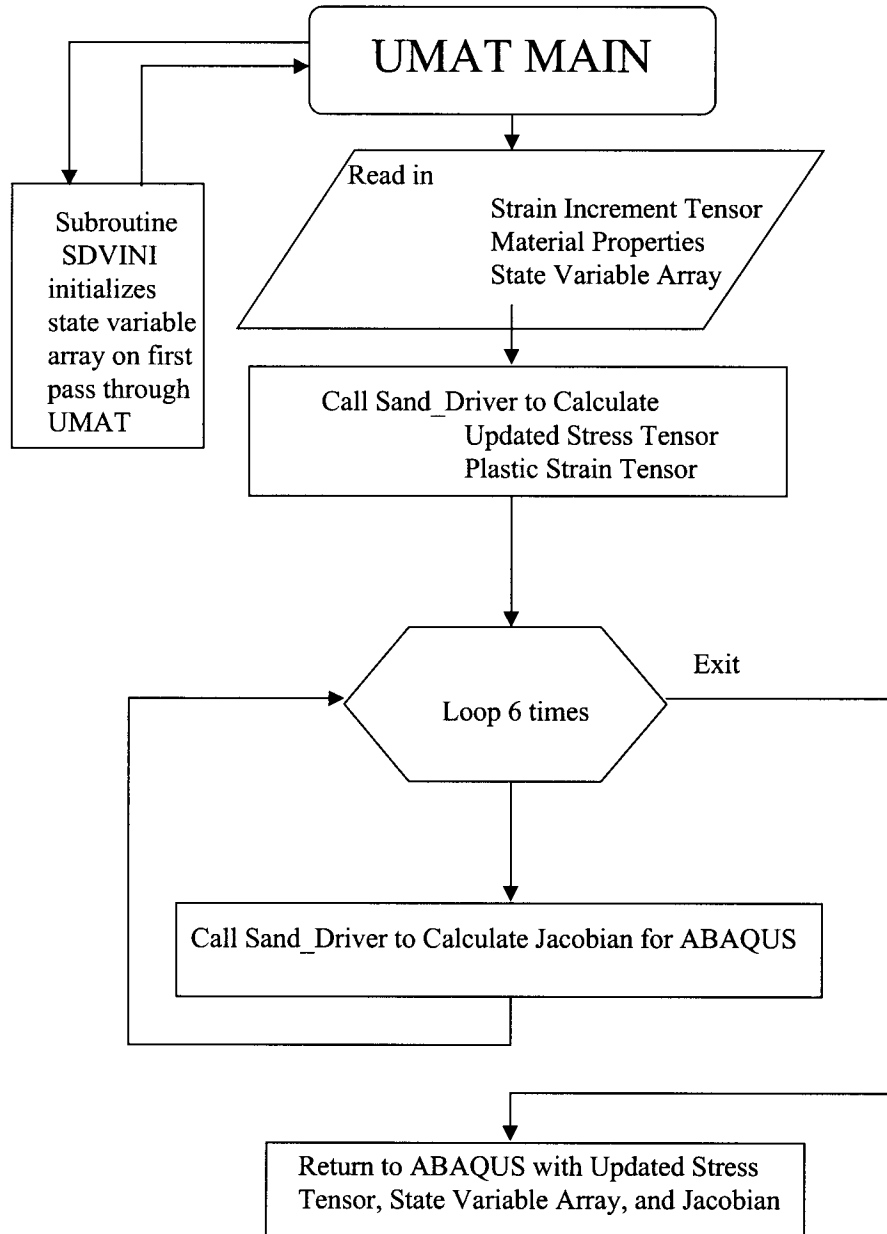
UMAT MAIN

Subroutine SDVINI initializes state variable array on first pass through UMAT

Read in
Strain Increment Tensor
Material Properties
State Variable Array

Call Sand_Driver to Calculate
Updated Stress Tensor
Plastic Strain Tensor

Loop 6 times

Exit

Call Sand_Driver to Calculate Jacobian for ABAQUS

Return to ABAQUS with Updated Stress Tensor, State Variable Array, and Jacobian